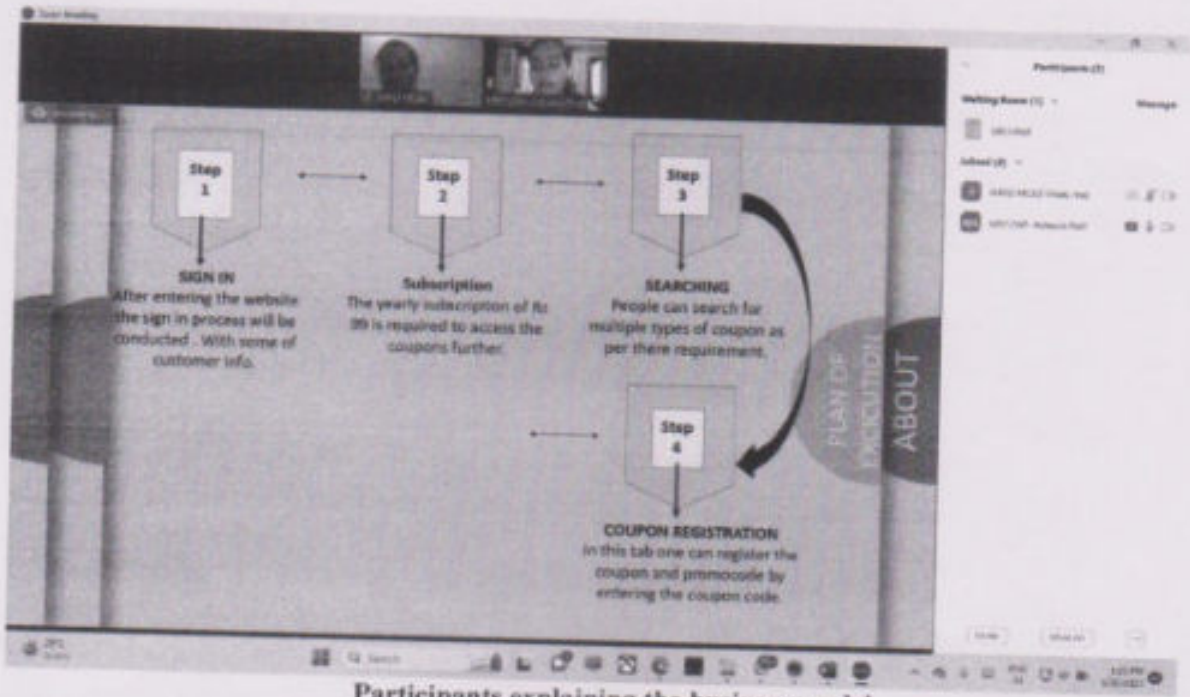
Step 1

SIGN IN
After entering the website the sign in process will be conducted . With some of customer info.

Step 2

Subscription
The yearly subscription of Rs 99 is required to access the coupons further.

Step 3

SEARCHING
People can search for multiple types of coupon as per there requirement.

Step 4

COUPON REGISTRATION
In this tab one can register the coupon and promocode by entering the coupon code.

PLAN OF EXECUTION

ABOUT

Participants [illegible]

Waiting Room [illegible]

Message

In Meeting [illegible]

Q Search

Participants explaining the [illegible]